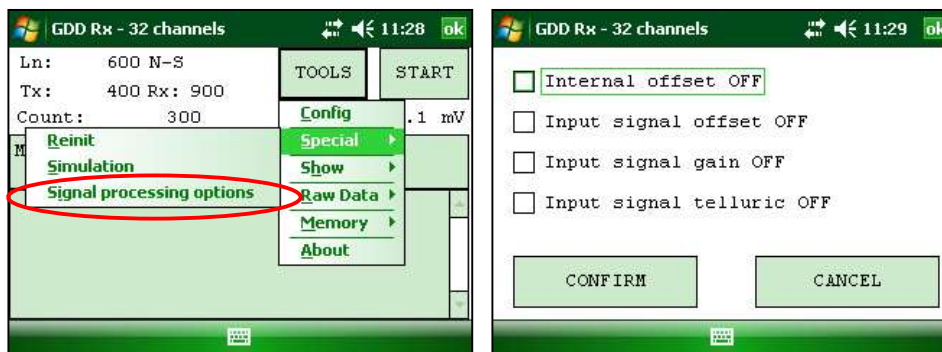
GDD Rx - 32 channels 11:28 ok

Ln: 600 N-S

Tx: 400 Rx: 900

Count: 300

TOOLS

START

Config

Special

Show

Raw Data

Memory

About

.1 mV

M

Reinit

Simulation

Signal processing options

GDD Rx - 32 channels 11:29 ok

Internal offset OFF

Input signal offset OFF

Input signal gain OFF

Input signal telluric OFF

CONFIRM

CANCEL